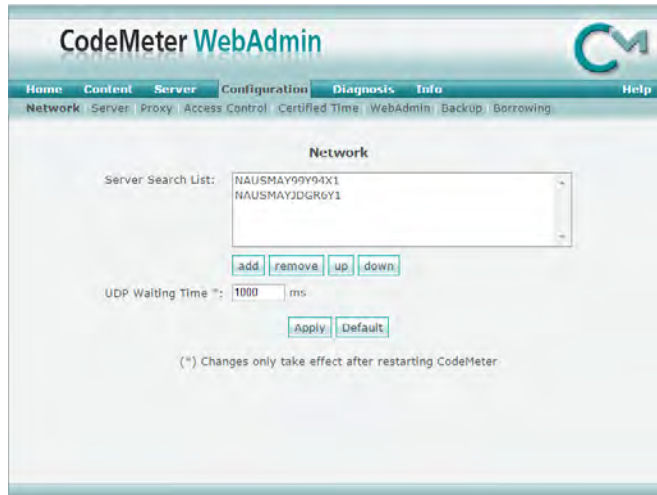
CodeMeter WebAdmin

CM

Home Content Server Configuration Diagnosis Info Help

Network Server Proxy Access Control Certified Time WebAdmin Backup Borrowing

Network

Server Search List: NAUSMAY99Y94X1
NAUSMAYJDGR6Y1

add remove up down

UDP Waiting Time *: 1000 ms

Apply Default

(*) Changes only take effect after restarting CodeMeter